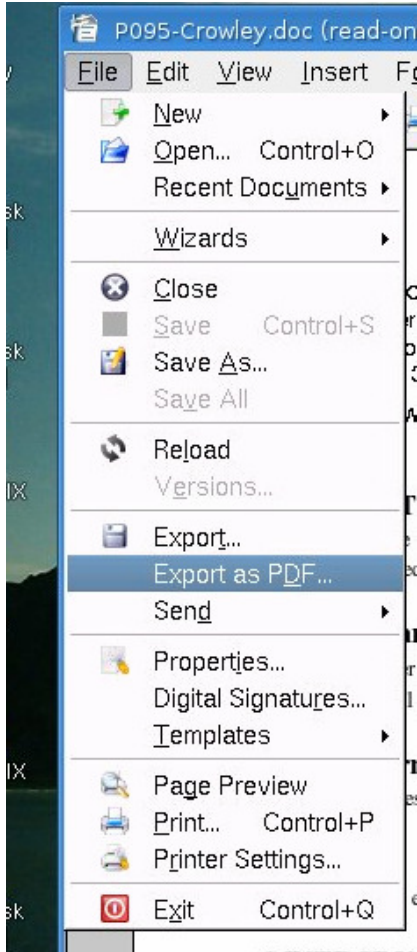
P095-Crowley.doc (read-on

File Edit View Insert F

New
Open... Control+O
Recent Documents
Wizards
Close
Save Control+S
Save As...
Save All
Reload
Versions...
Export...
Export as PDF...
Send
Properties...
Digital Signatures...
Templates
Page Preview
Print... Control+P
Printer Settings...
Exit Control+Q